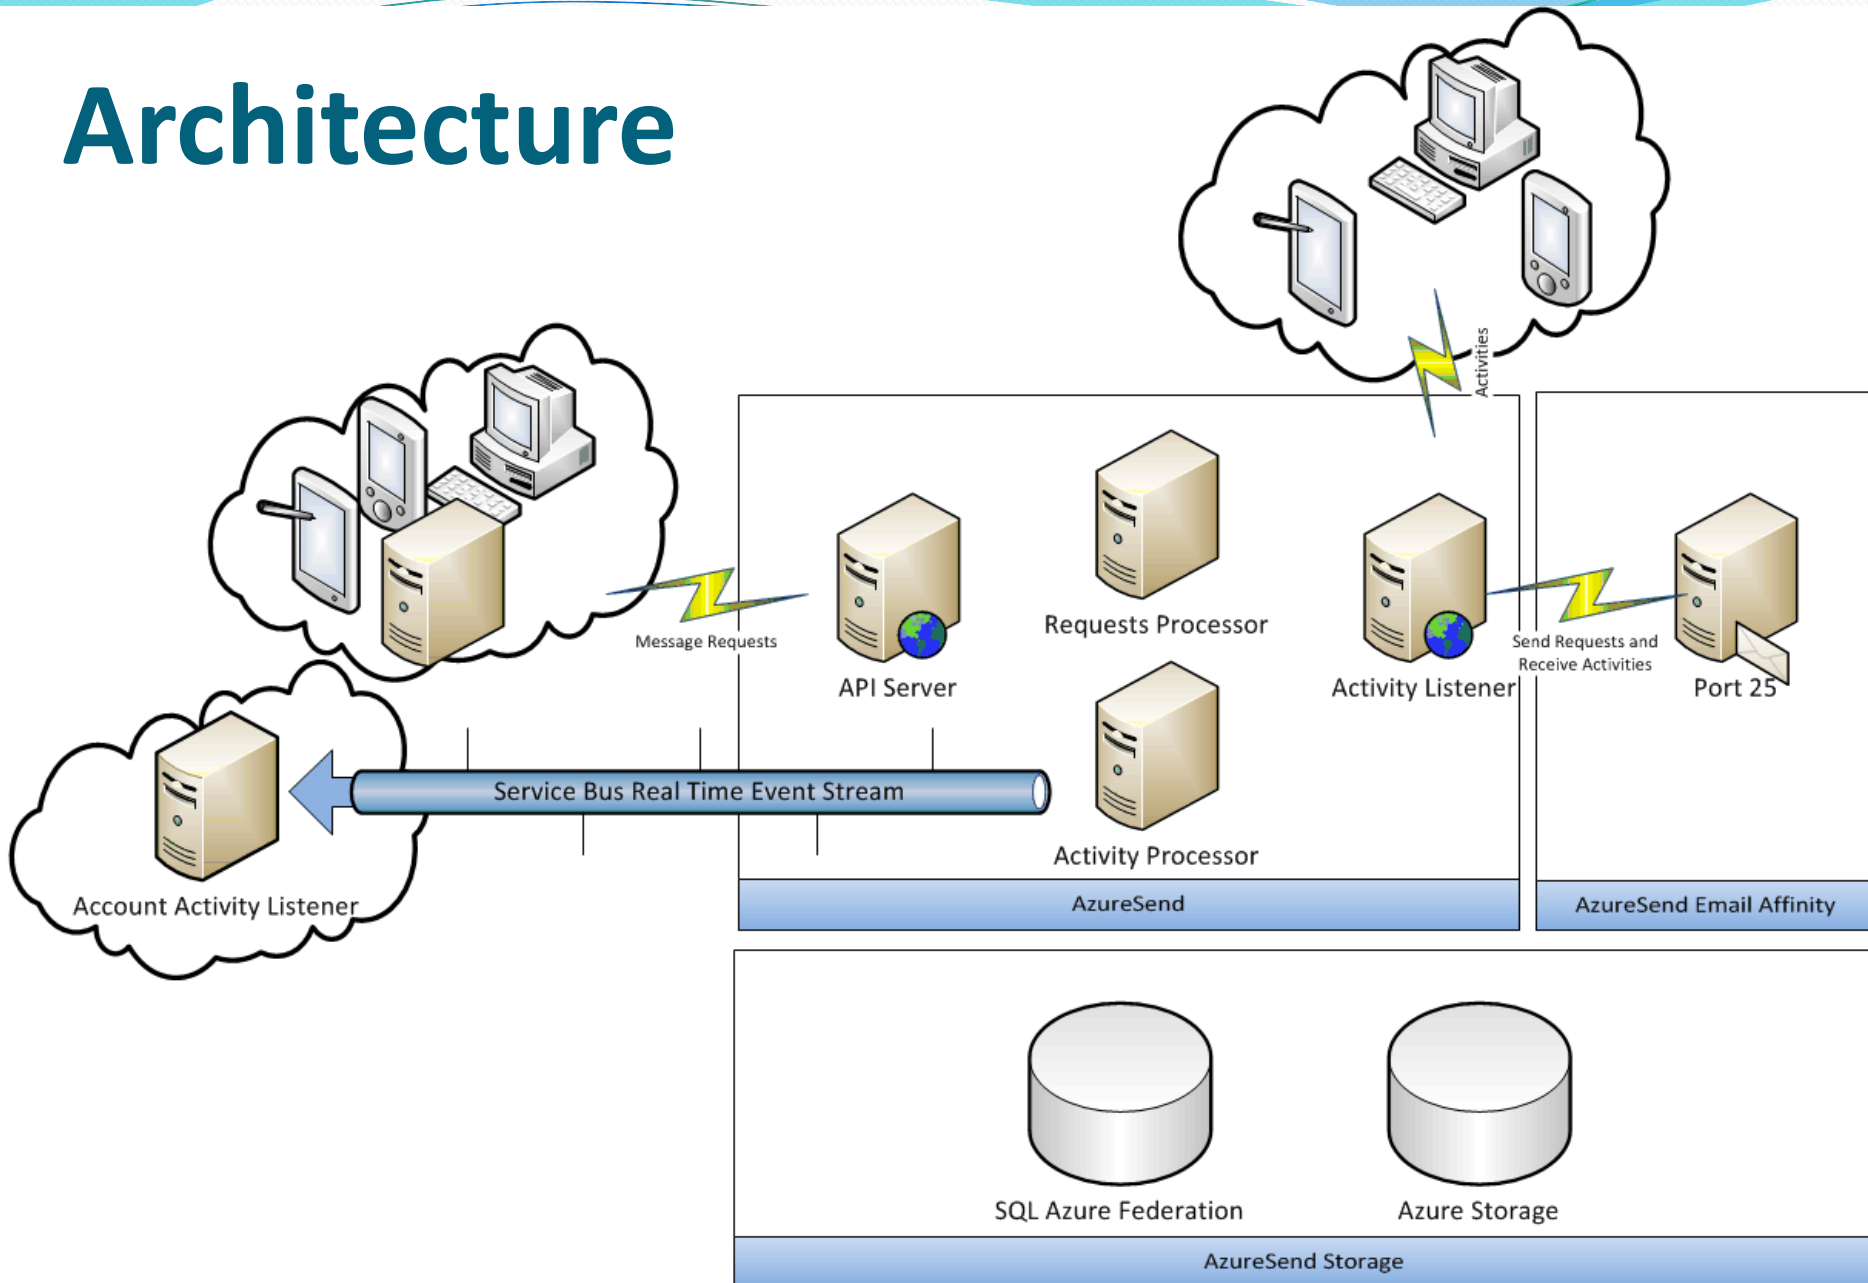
Architecture

Activities

Message Requests

API Server

Requests Processor

Activity Listener

Send Requests and Receive Activities

Port 25

Service Bus Real Time Event Stream

Activity Processor

Account Activity Listener

AzureSend

AzureSend Email Affinity

SQL Azure Federation

Azure Storage

AzureSend Storage